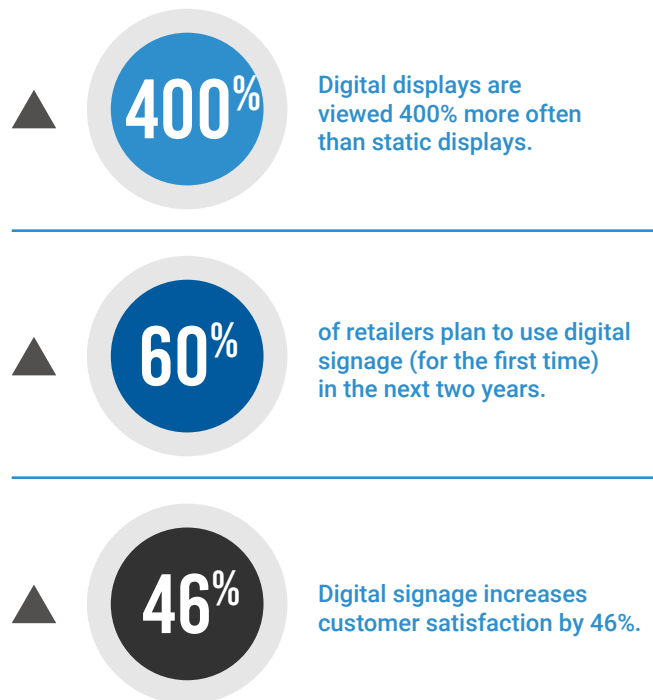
400%

Digital displays are viewed 400% more often than static displays.

60%

of retailers plan to use digital signage (for the first time) in the next two years.

46%

Digital signage increases customer satisfaction by 46%.